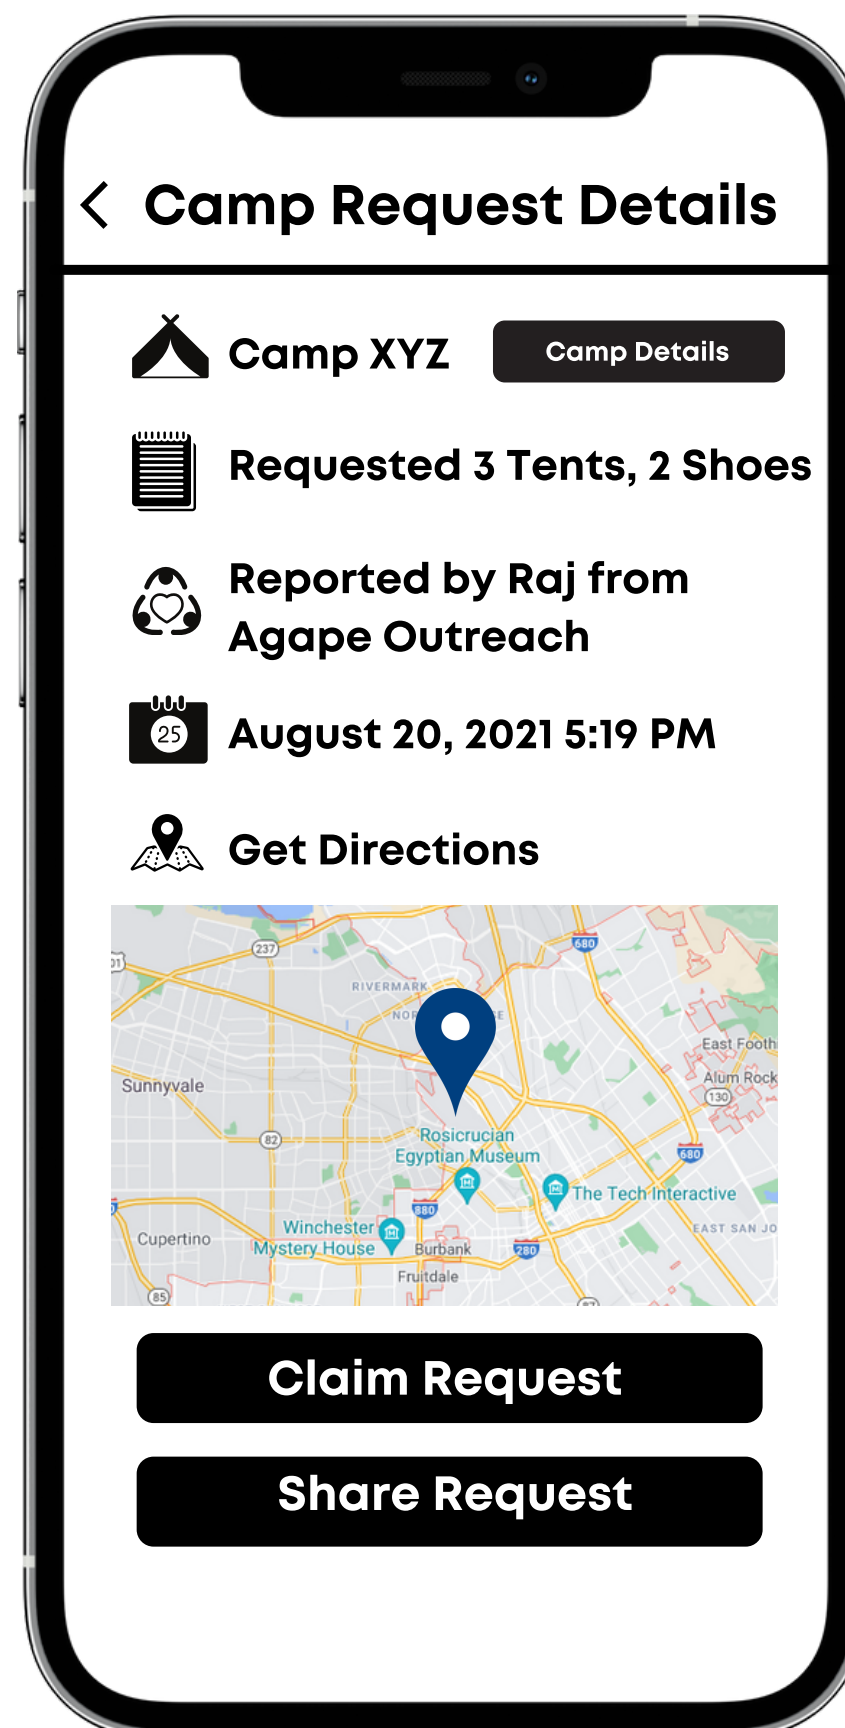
< Camp Request Details

Camp XYZ

Camp Details

Requested 3 Tents, 2 Shoes

Reported by Raj from Agape Outreach

25

August 20, 2021 5:19 PM

Get Directions

237
680
RIVERMARK
NOR
East Footh
Alum Rock
130
Sunnyvale
82
Rosicrucian Egyptian Museum
680
The Tech Interactive
880
EAST SAN JO
Cupertino
Winchester Mystery House
Burbank
280
Fruitdale
85

Claim Request

Share Request